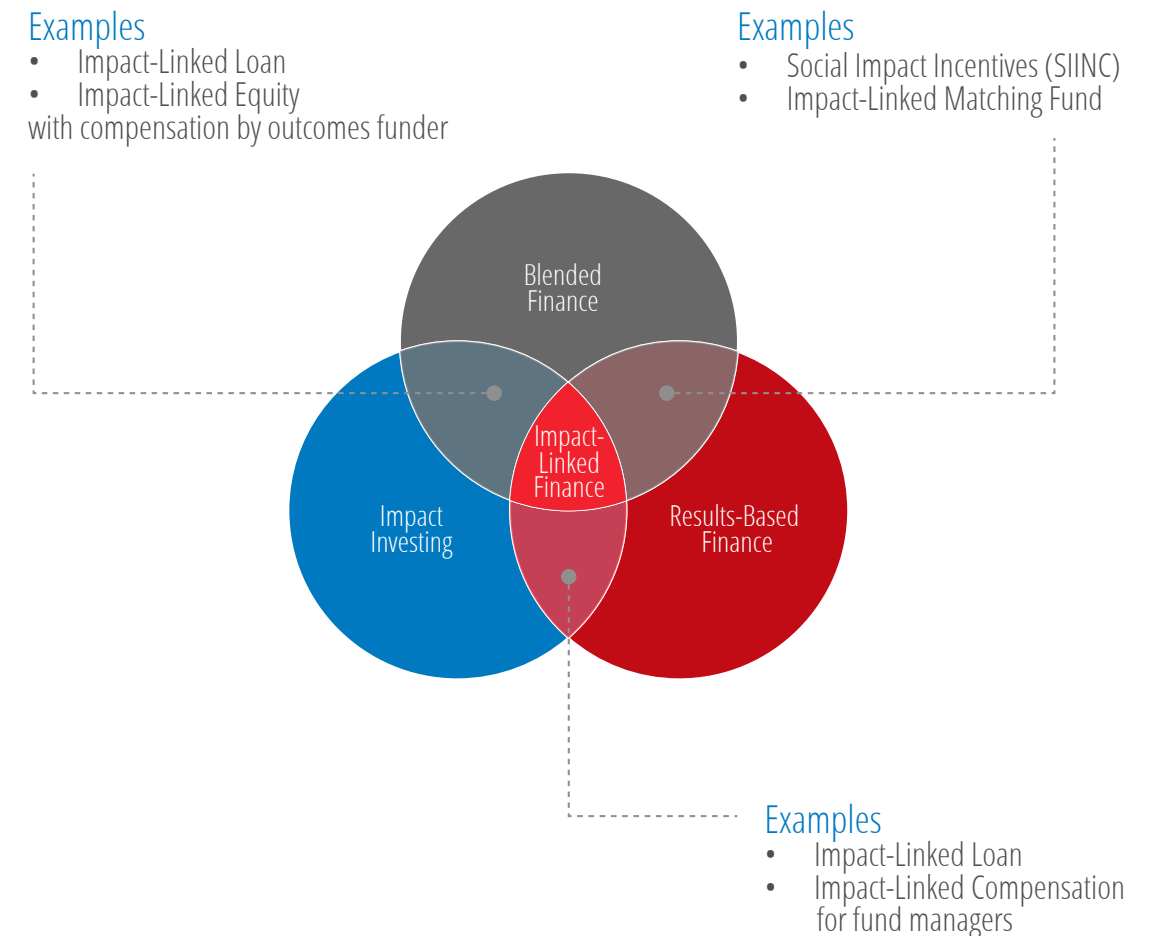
Examples
• Impact-Linked Loan
• Impact-Linked Equity
with compensation by outcomes funder

Examples
• Social Impact Incentives (SIINC)
• Impact-Linked Matching Fund

Blended Finance

Impact-Linked Finance

Impact Investing

Results-Based Finance

Examples
• Impact-Linked Loan
• Impact-Linked Compensation for fund managers